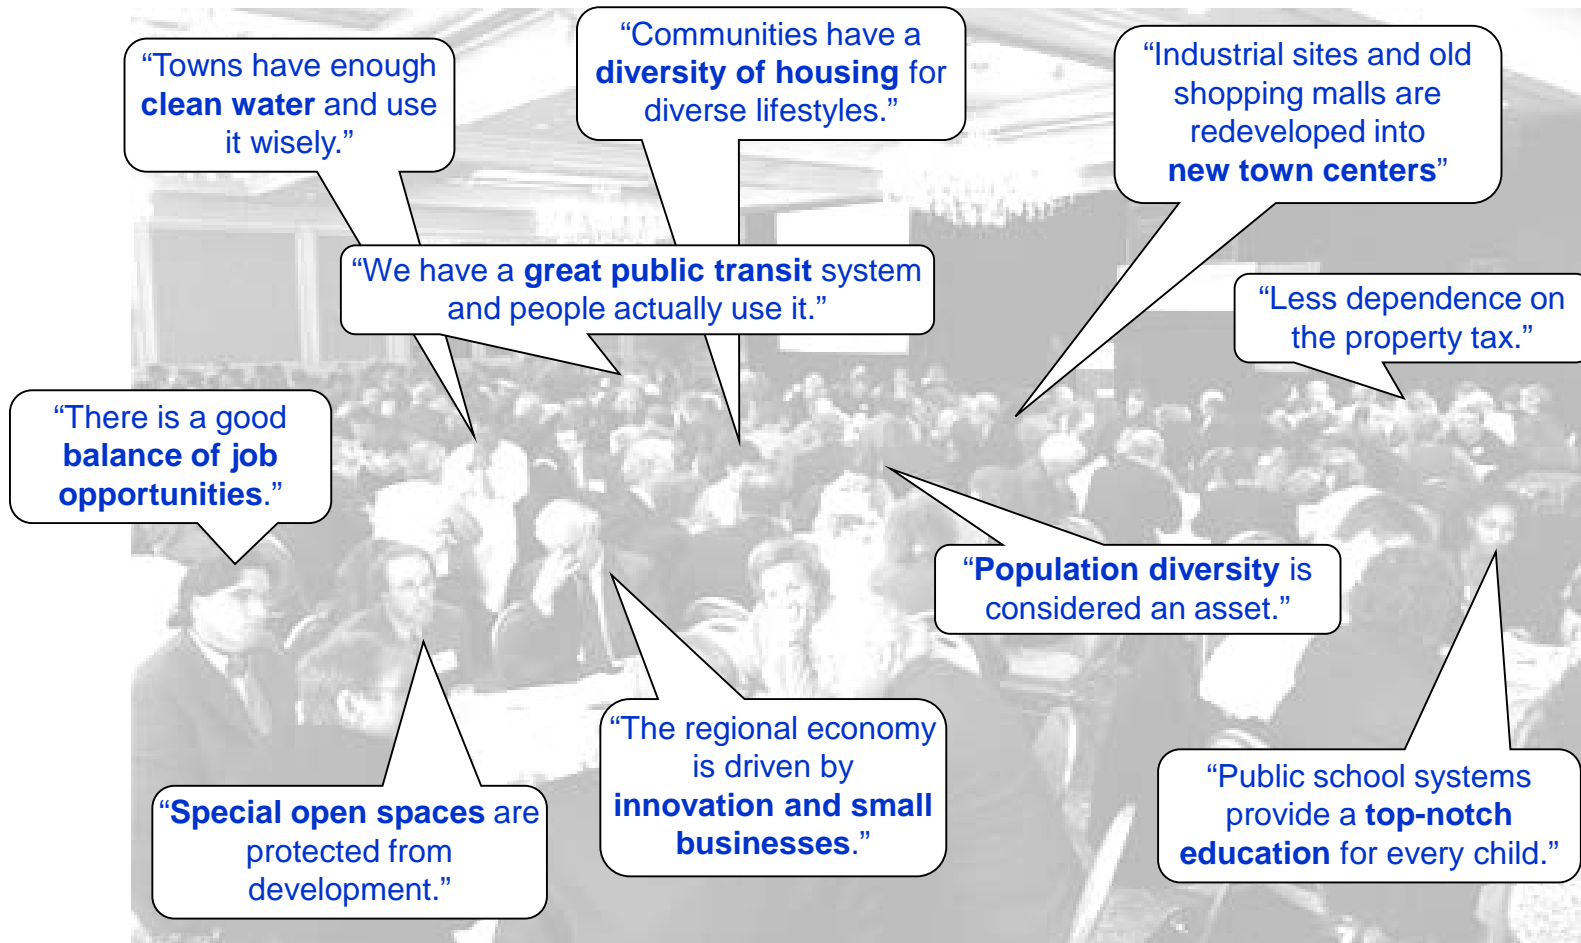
“Towns have enough clean water and use it wisely.”

“Communities have a diversity of housing for diverse lifestyles.”

“Industrial sites and old shopping malls are redeveloped into new town centers”

“We have a great public transit system and people actually use it.”

“Less dependence on the property tax.”

“There is a good balance of job opportunities.”

“Population diversity is considered an asset.”

“The regional economy is driven by innovation and small businesses.”

“Public school systems provide a top-notch education for every child.”

“Special open spaces are protected from development.”